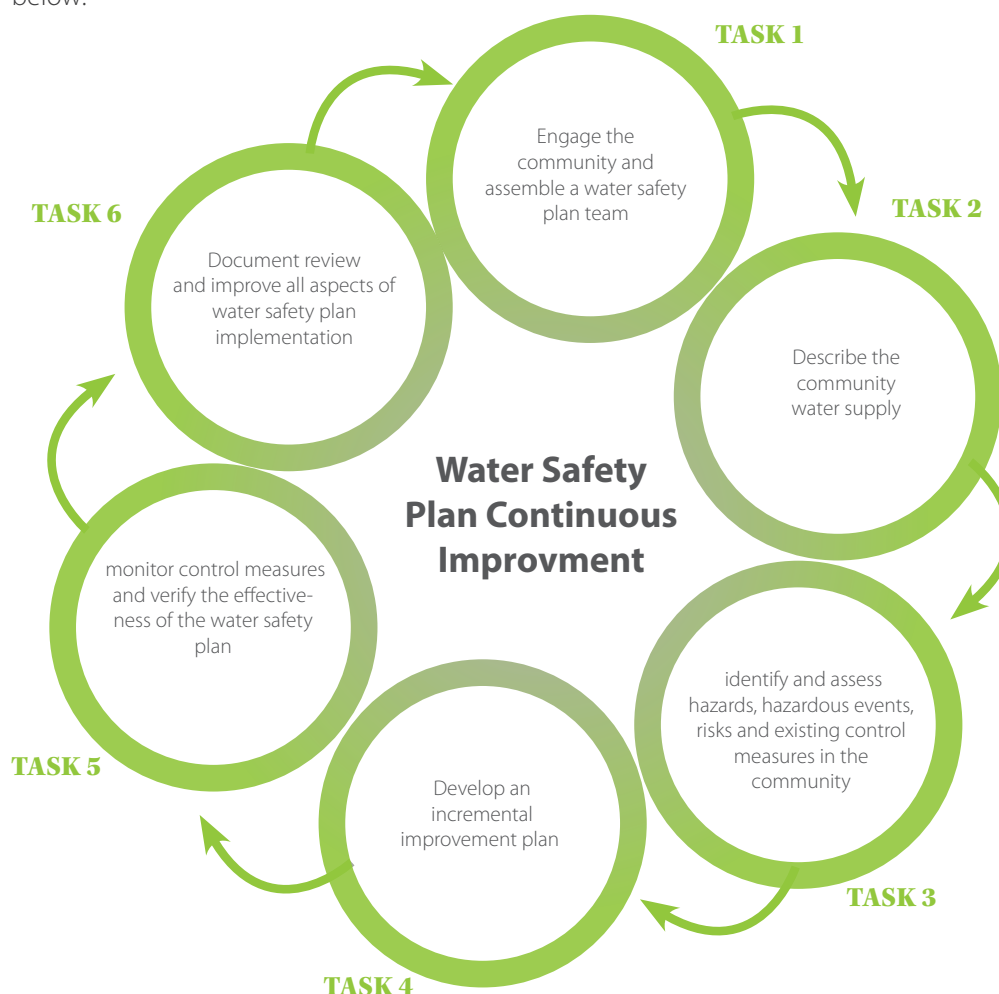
below:

TASK 1

Engage the community and assemble a water safety plan team

TASK 2

Describe the community water supply

TASK 3

identify and assess hazards, hazardous events, risks and existing control measures in the community

TASK 4

Develop an incremental improvement plan

TASK 5

monitor control measures and verify the effectiveness of the water safety plan

TASK 6

Document review and improve all aspects of water safety plan implementation

Water Safety Plan Continuous Improvment